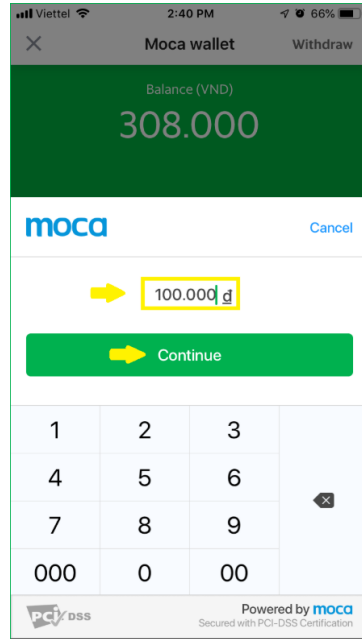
Viettel 2:40 PM 66%

Moca wallet Withdraw

Balance (VND)
308.000

moca Cancel

100.000 đ

Continue

| 1 | 2 | 3 |
|---|---|---|
| 4 | 5 | 6 |
| 7 | 8 | 9 |
| 000 | 0 | 00 |

PCI DSS

Powered by moca
Secured with PCI-DSS Certification